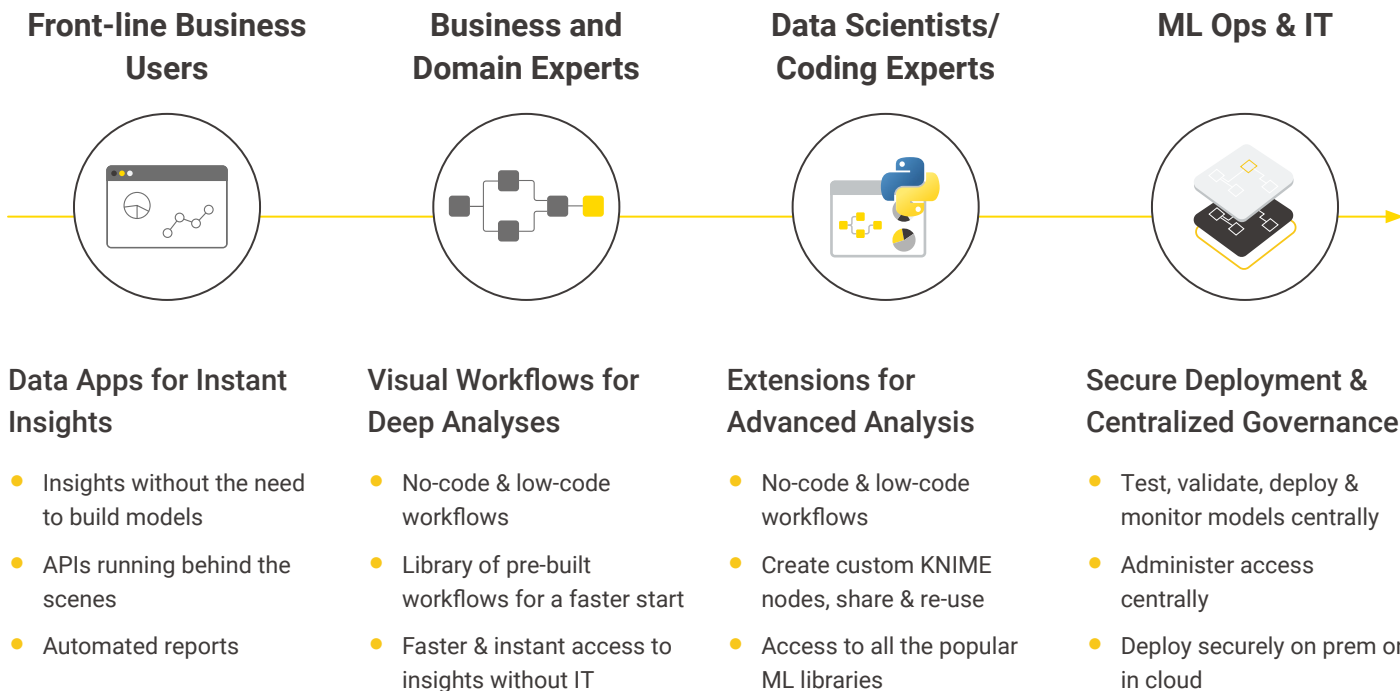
Front-line Business Users

Business and Domain Experts

Data Scientists/ Coding Experts

ML Ops & IT

Data Apps for Instant Insights

- Insights without the need to build models
- APIs running behind the scenes
- Automated reports

Visual Workflows for Deep Analyses

- No-code & low-code workflows
- Library of pre-built workflows for a faster start
- Faster & instant access to insights without IT

Extensions for Advanced Analysis

- No-code & low-code workflows
- Create custom KNIME nodes, share & re-use
- Access to all the popular ML libraries

Secure Deployment & Centralized Governance

- Test, validate, deploy & monitor models centrally
- Administer access centrally
- Deploy securely on prem or in cloud